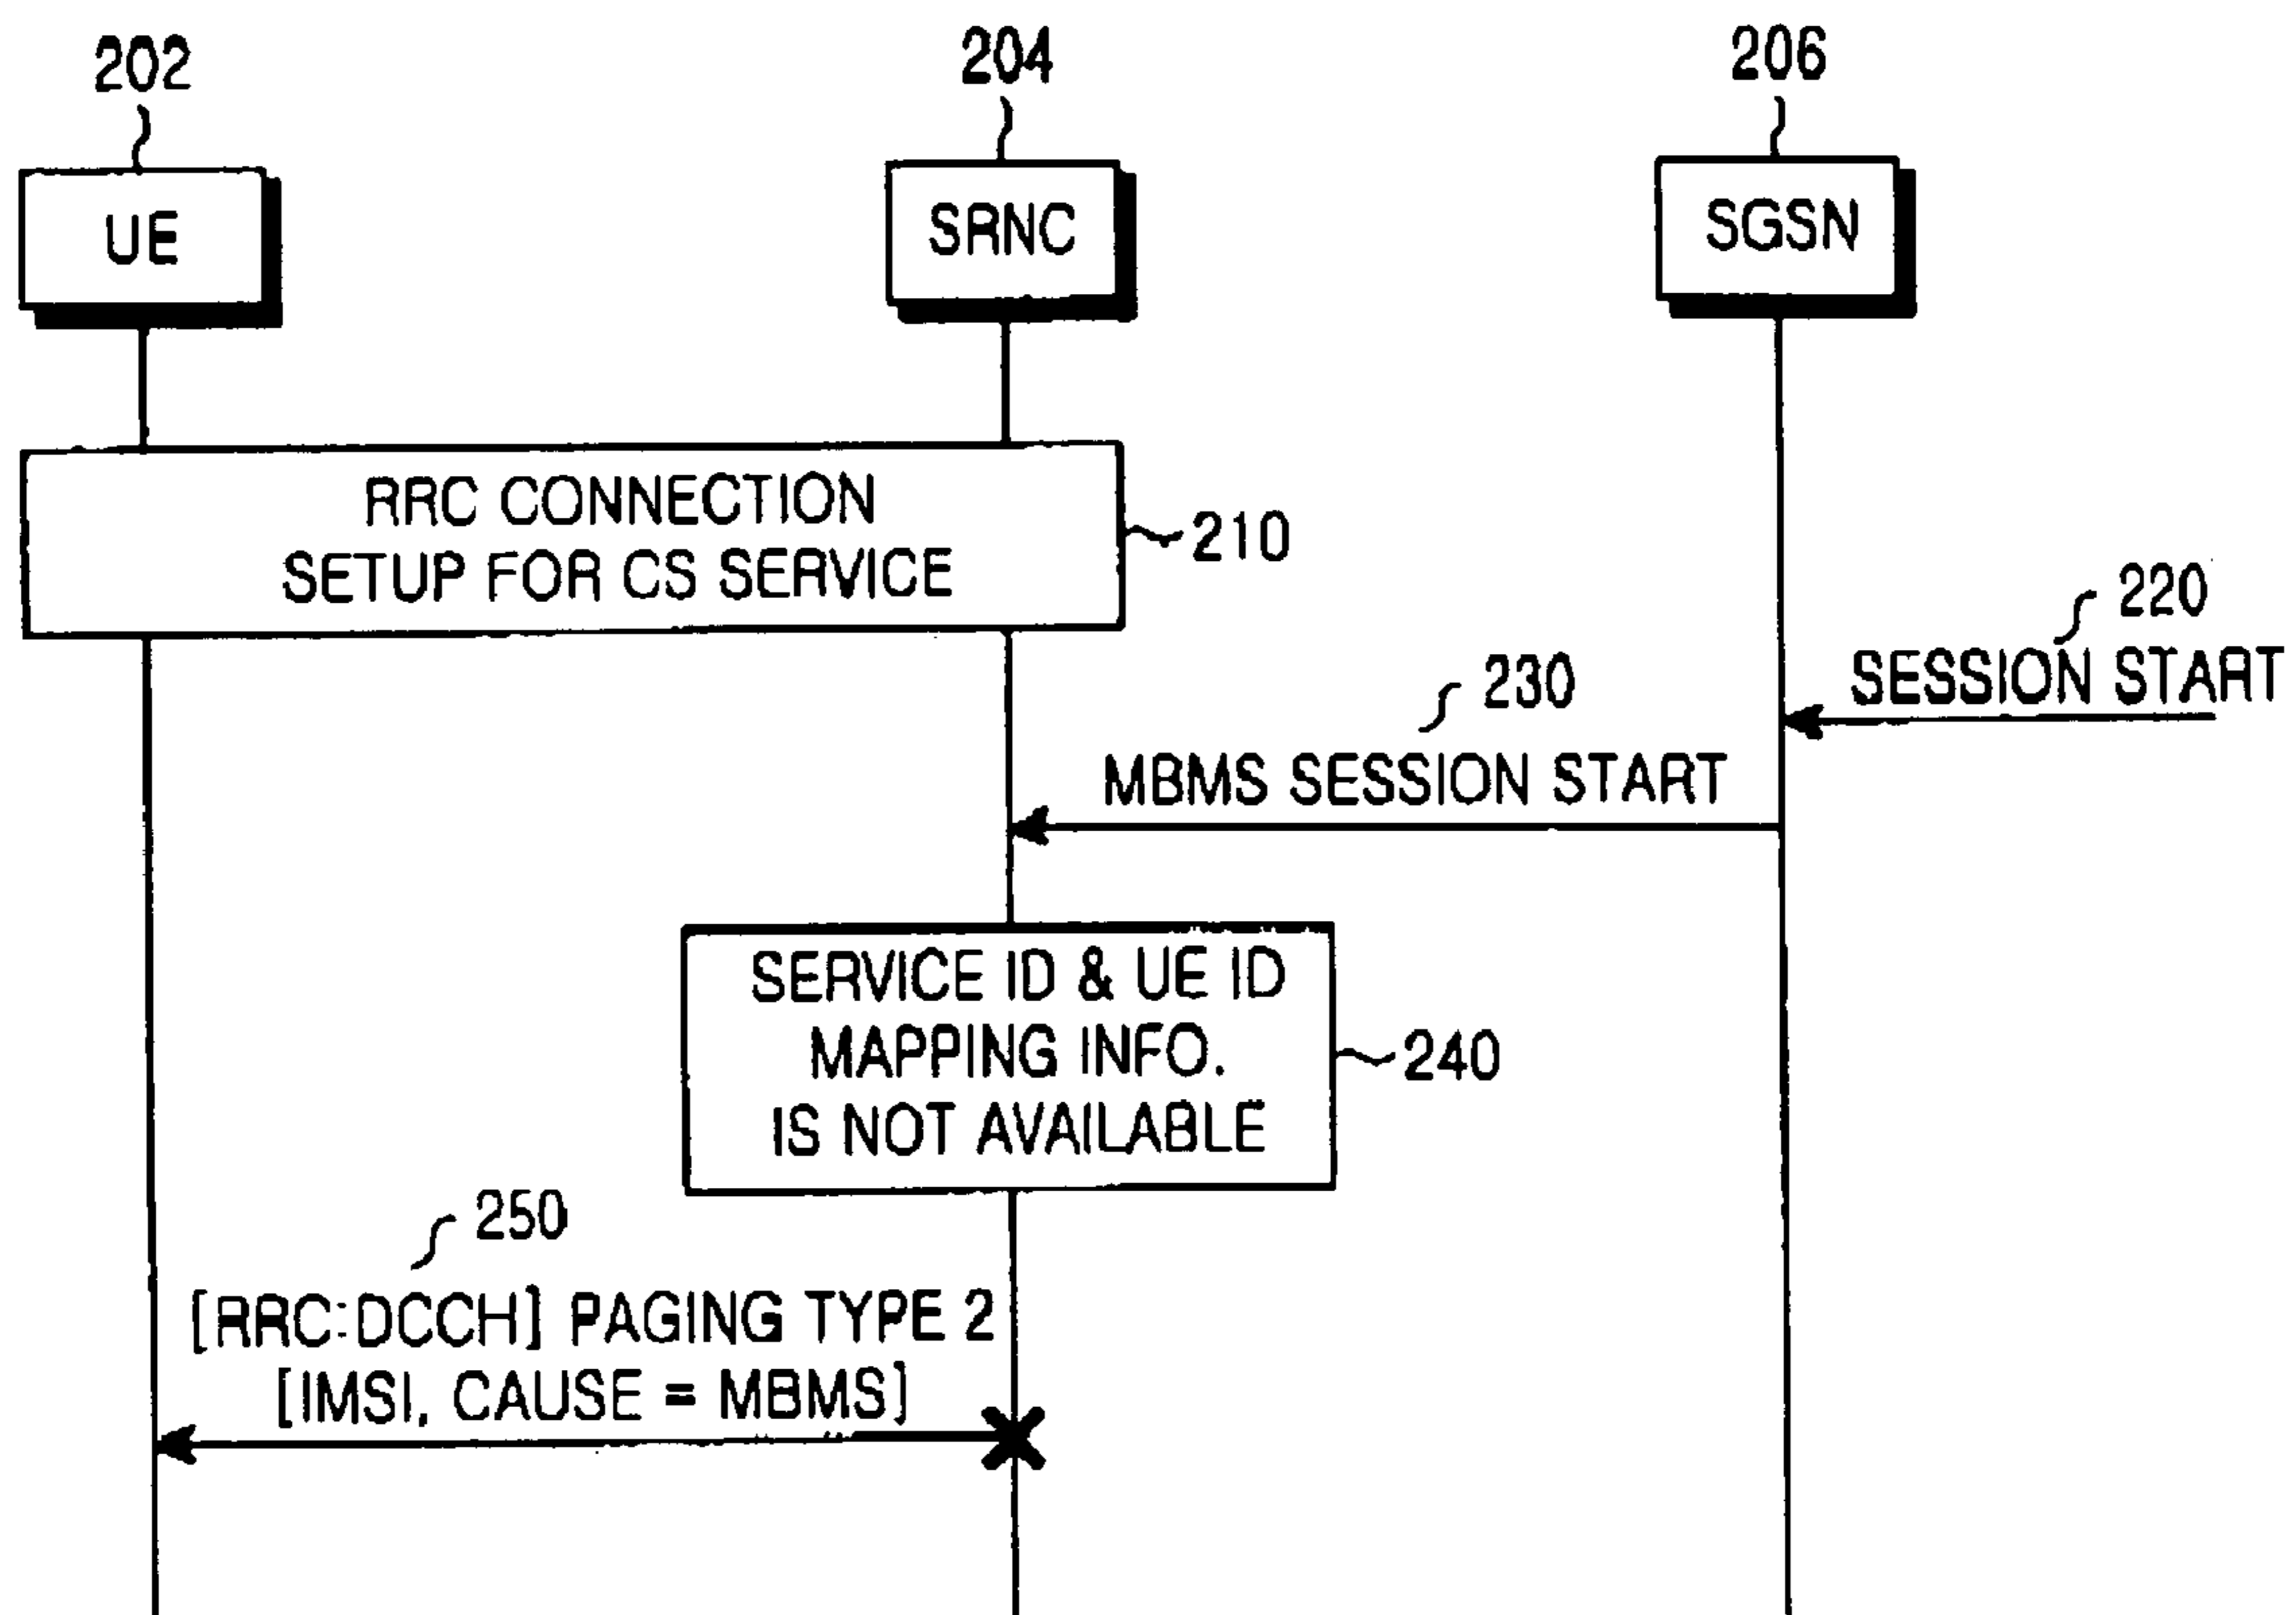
202
UE

204
SRNC

206
SGSN

RRC CONNECTION SETUP FOR CS SERVICE

210

220
SESSION START

230
MBMS SESSION START

SERVICE ID & UE ID MAPPING INFO. IS NOT AVAILABLE

240

250
[RRC:DCCH] PAGING TYPE 2
[IMSI, CAUSE = MBMS]